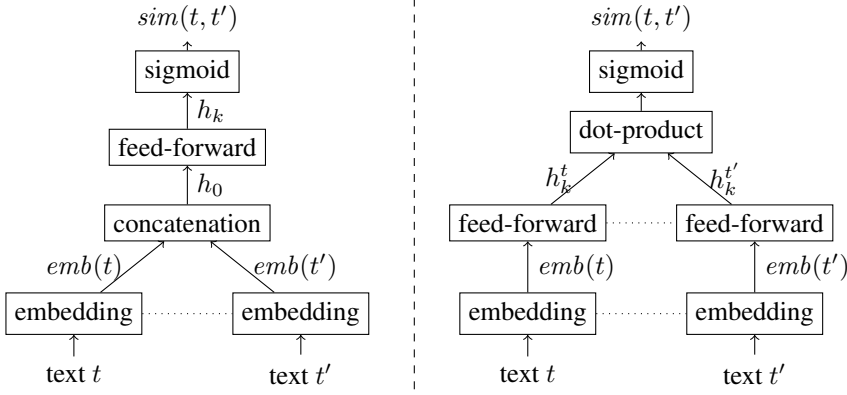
$sim(t, t')$

sigmoid

$h_k$

feed-forward

$h_0$

concatenation

$emb(t)$

$emb(t')$

embedding

embedding

text $t$

text $t'$

$sim(t, t')$

sigmoid

dot-product

$h_k^t$

$h_k^{t'}$

feed-forward

feed-forward

$emb(t)$

$emb(t')$

embedding

embedding

text $t$

text $t'$